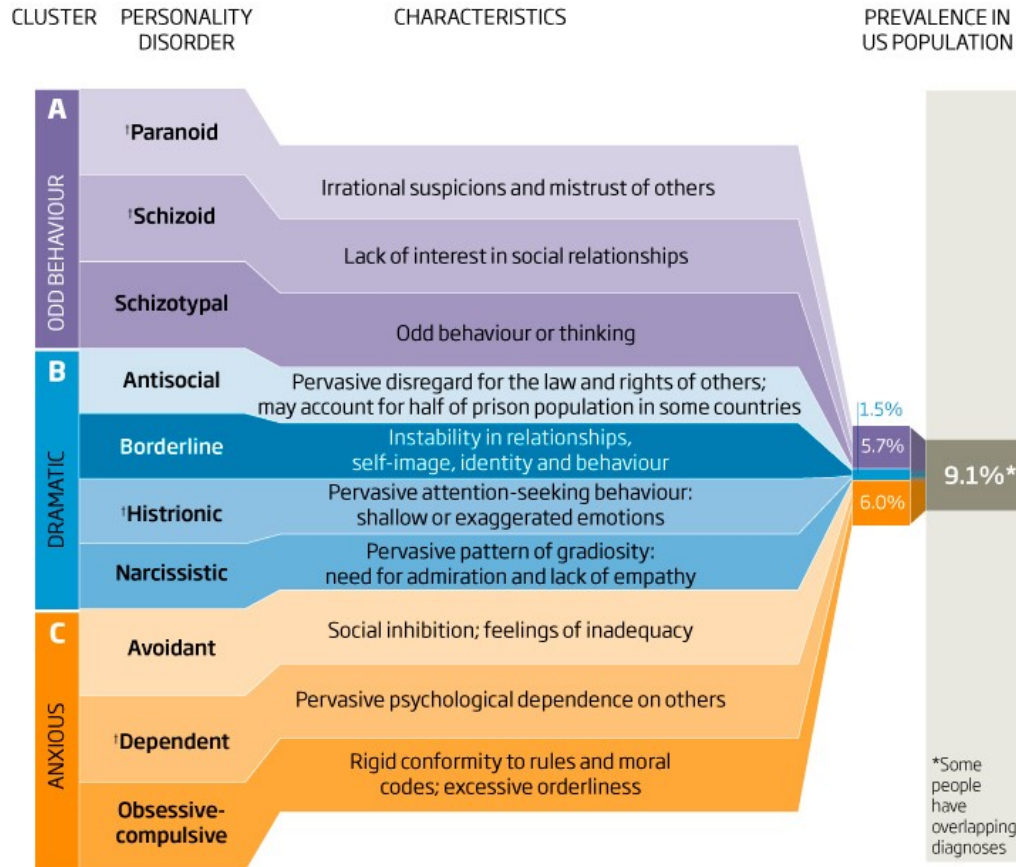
CLUSTER PERSONALITY DISORDER CHARACTERISTICS PREVALENCE IN US POPULATION

A
ODD BEHAVIOUR

†Paranoid
Irrational suspicions and mistrust of others

†Schizoid
Lack of interest in social relationships

Schizotypal
Odd behaviour or thinking

B
DRAMATIC

Antisocial
Pervasive disregard for the law and rights of others; may account for half of prison population in some countries

Borderline
Instability in relationships, self-image, identity and behaviour

†Histrionic
Pervasive attention-seeking behaviour: shallow or exaggerated emotions

Narcissistic
Pervasive pattern of gradiosity: need for admiration and lack of empathy

C
ANXIOUS

Avoidant
Social inhibition; feelings of inadequacy

†Dependent
Pervasive psychological dependence on others

Obsessive-compulsive
Rigid conformity to rules and moral codes; excessive orderliness

1.5%
5.7%
6.0%
9.1%*

*Some people have overlapping diagnoses